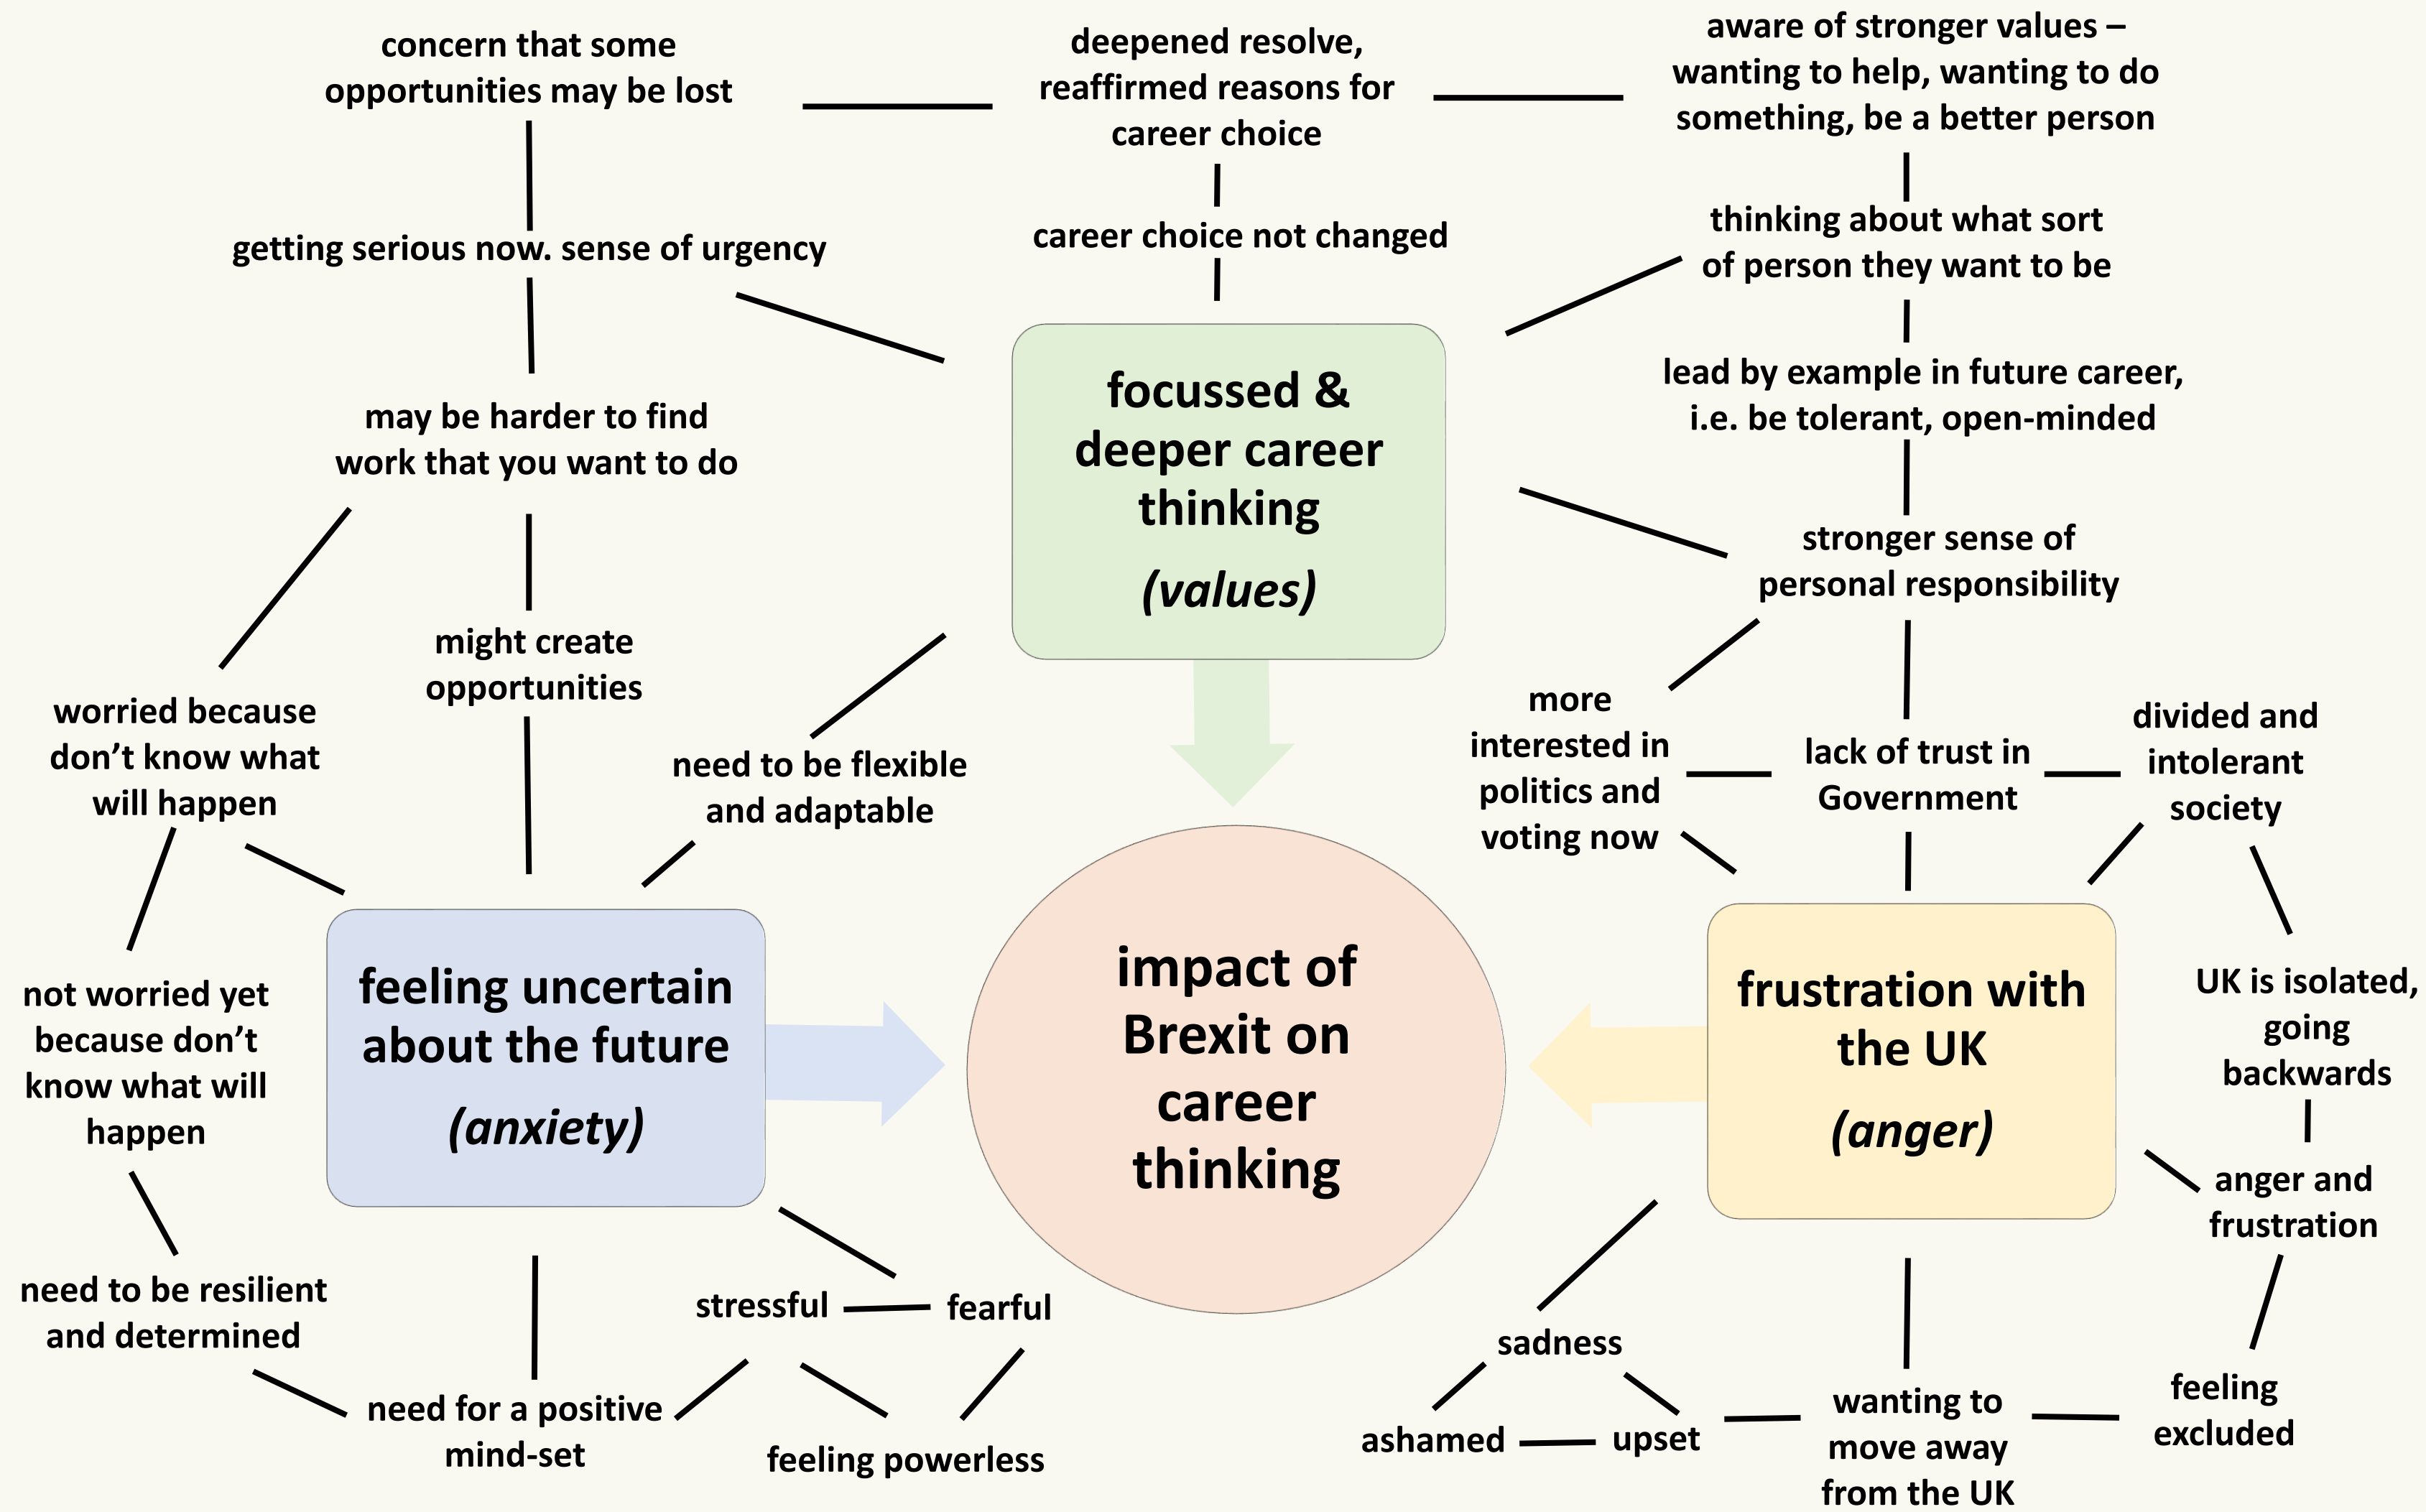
concern that some opportunities may be lost

deepened resolve, reaffirmed reasons for career choice

aware of stronger values – wanting to help, wanting to do something, be a better person

getting serious now. sense of urgency

career choice not changed

thinking about what sort of person they want to be

focussed & deeper career thinking

(values)

lead by example in future career, i.e. be tolerant, open-minded

may be harder to find work that you want to do

stronger sense of personal responsibility

might create opportunities

worried because don't know what will happen

need to be flexible and adaptable

more interested in politics and voting now

lack of trust in Government

divided and intolerant society

not worried yet because don't know what will happen

feeling uncertain about the future

(anxiety)

impact of Brexit on career thinking

frustration with the UK

(anger)

UK is isolated, going backwards

anger and frustration

need to be resilient and determined

stressful

fearful

sadness

need for a positive mind-set

feeling powerless

ashamed

upset

wanting to move away from the UK

feeling excluded